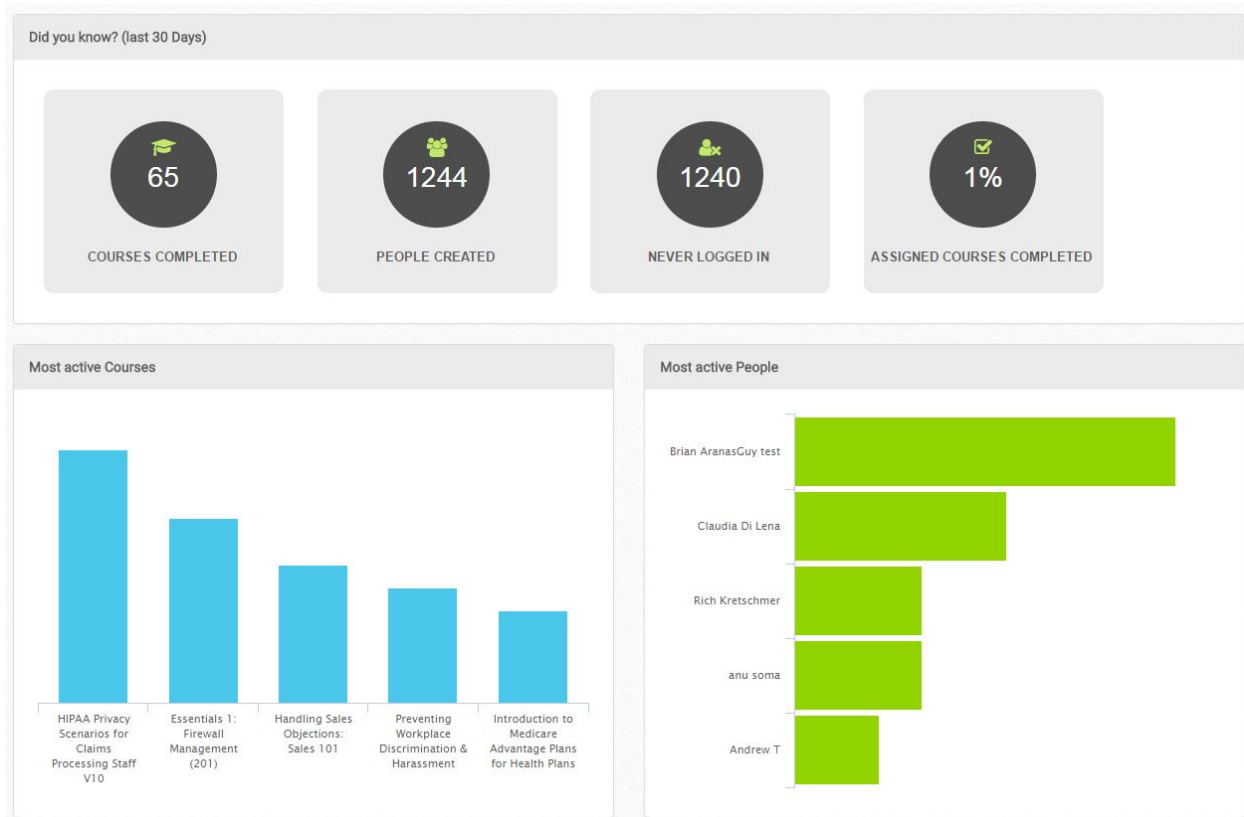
Did you know? (last 30 Days)

65
COURSES COMPLETED

1244
PEOPLE CREATED

1240
NEVER LOGGED IN

1%
ASSIGNED COURSES COMPLETED

Most active Courses

HIPAA Privacy Scenarios for Claims Processing Staff V10
Essentials 1: Firewall Management (201)
Handling Sales Objections: Sales 101
Preventing Workplace Discrimination & Harassment
Introduction to Medicare Advantage Plans for Health Plans

Most active People

Brian AranasGuy test
Claudia Di Lena
Rich Kretschmer
anu soma
Andrew T